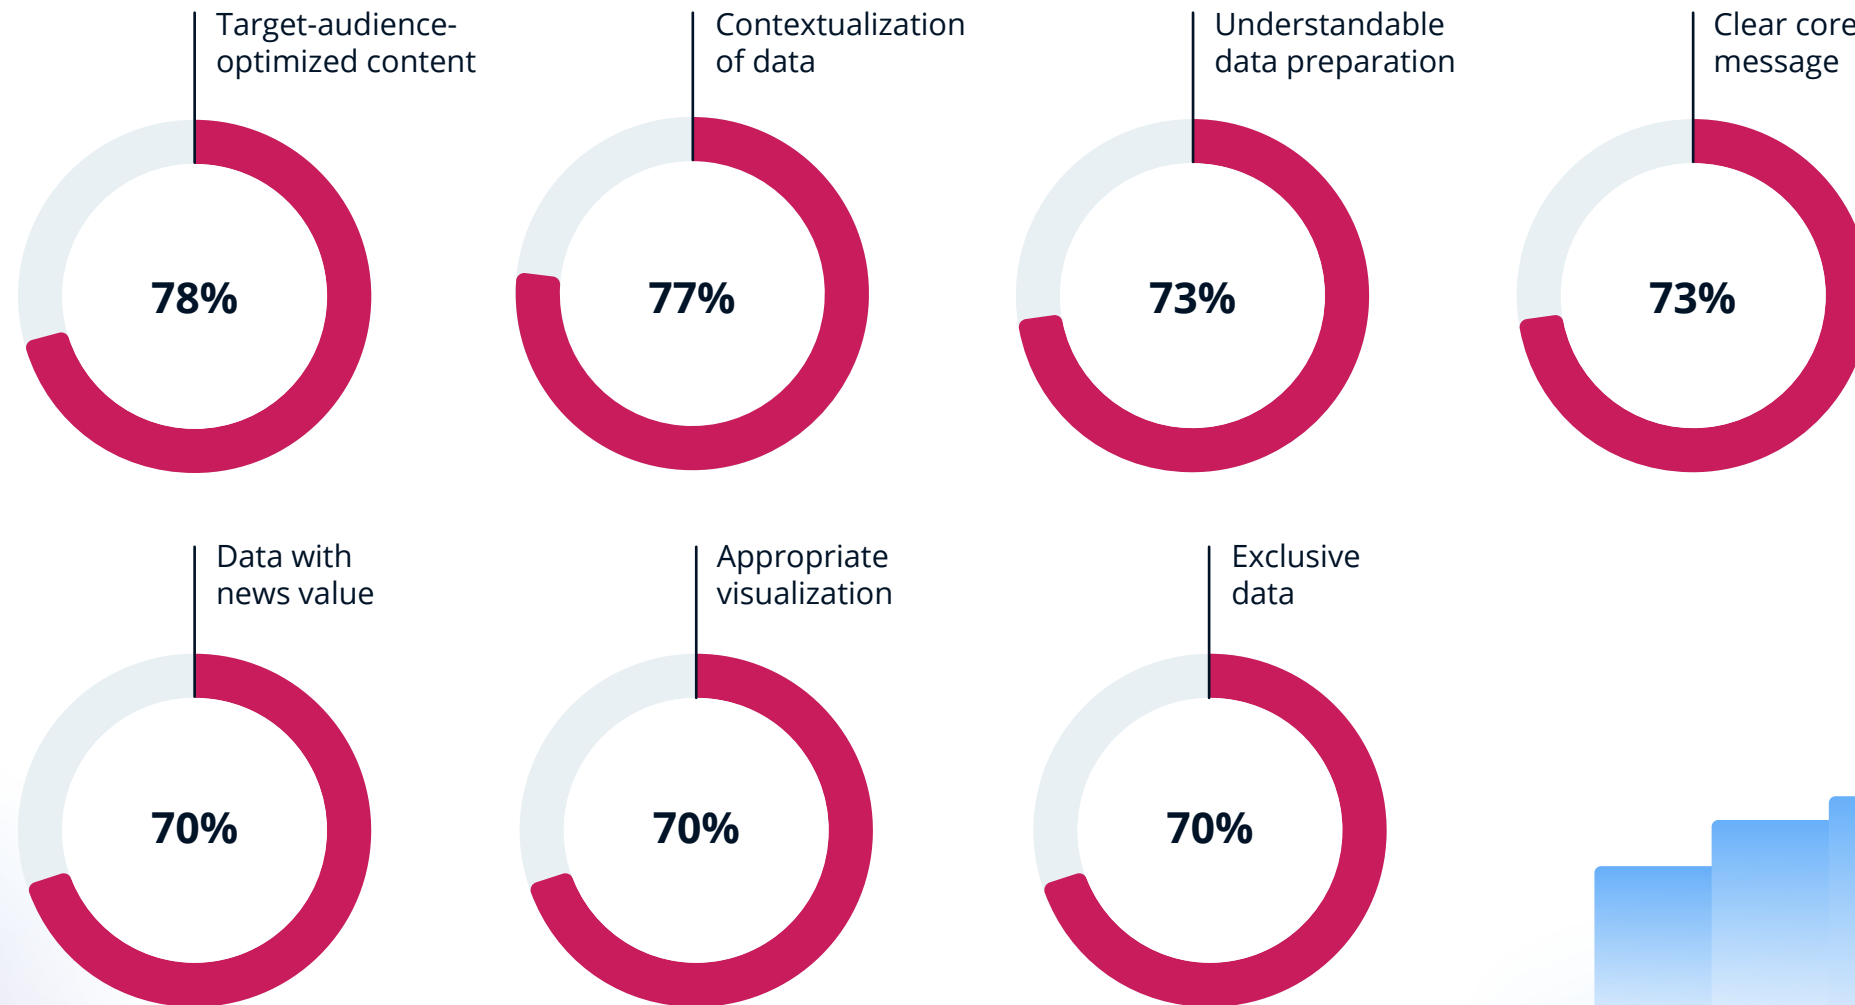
Target-audience-optimized content

78%

Contextualization of data

77%

Understandable data preparation

73%

Clear core message

73%

Data with news value

70%

Appropriate visualization

70%

Exclusive data

70%